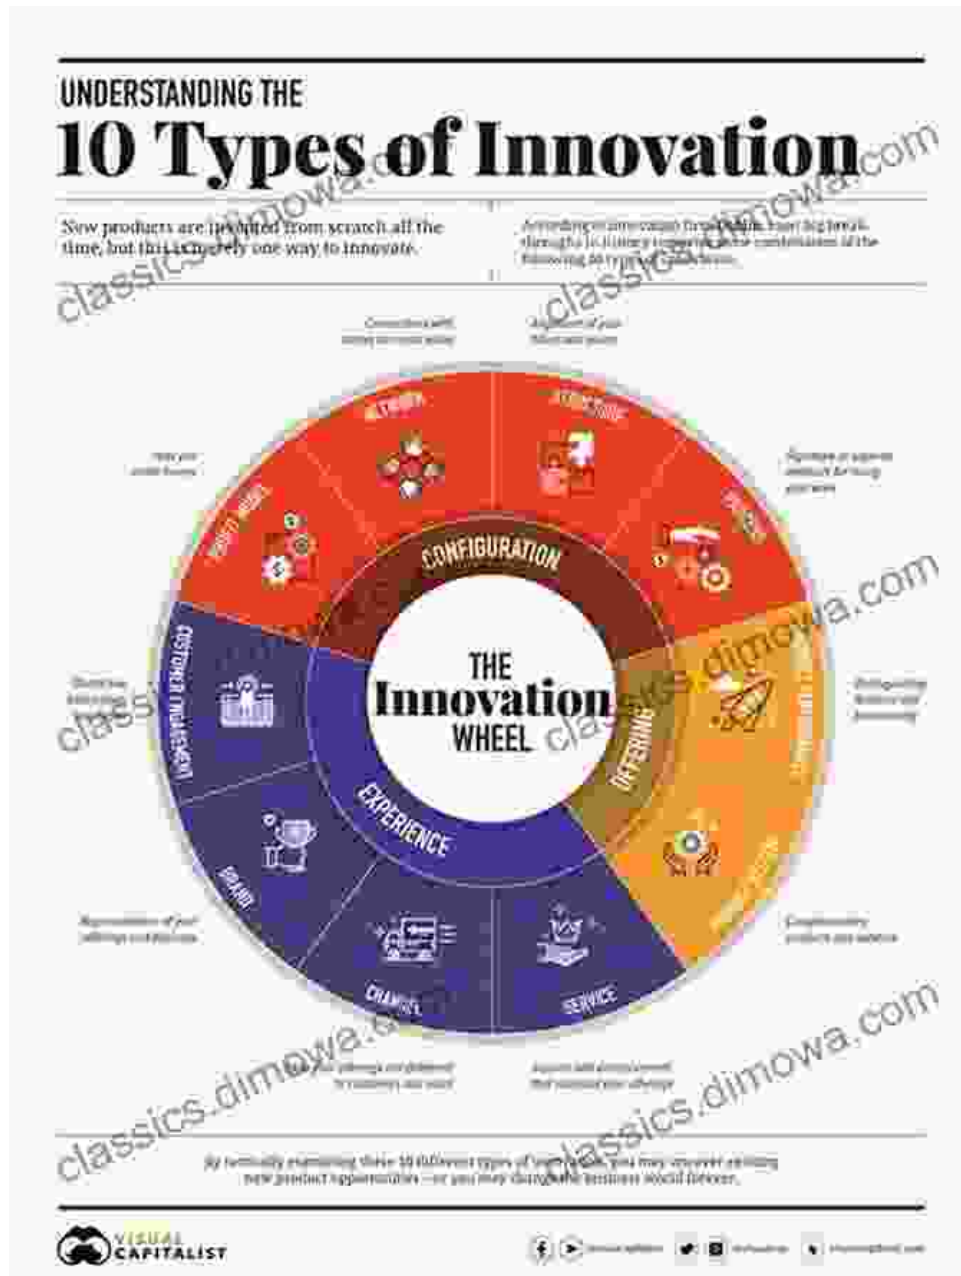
UNDERSTANDING THE
10 Types of Innovation

New products are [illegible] from scratch all the time, but this is merely one way to innovate.

According to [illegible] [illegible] big breakthroughs in history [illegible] combination of the following 10 types of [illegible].

classics.dimowa.com

NETWORK

STRUCTURE

PROFIT MODEL

PROCESS

CONFIGURATION

THE Innovation WHEEL

OFFERING

EXPERIENCE

CUSTOMER ENGAGEMENT

BRAND

CHANNEL

SERVICE

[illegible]

By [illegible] these 10 different types of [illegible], you may discover exciting new product opportunities – or you may change the business world forever.

VISUAL CAPITALIST